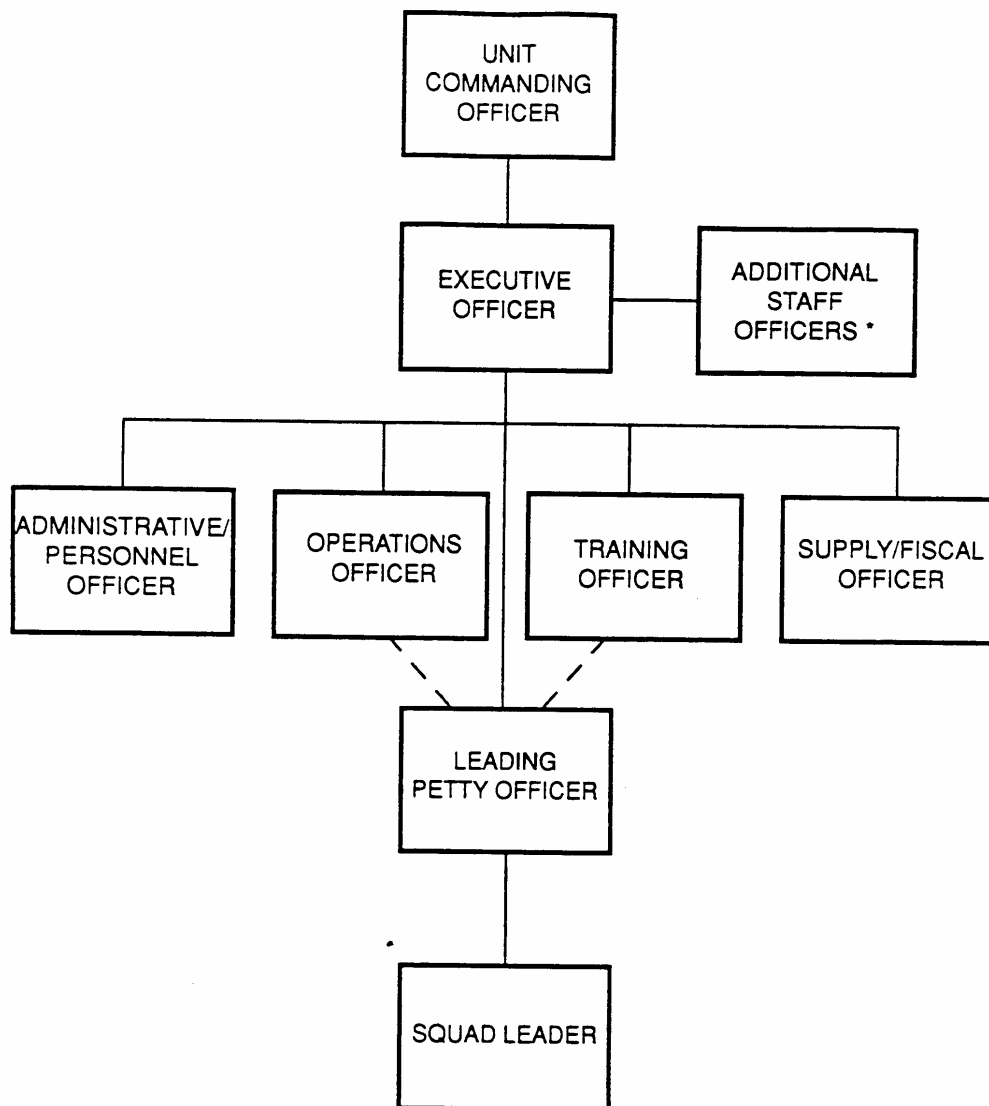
UNIT COMMANDING OFFICER

EXECUTIVE OFFICER

ADDITIONAL STAFF OFFICERS *

ADMINISTRATIVE/ PERSONNEL OFFICER

OPERATIONS OFFICER

TRAINING OFFICER

SUPPLY/FISCAL OFFICER

LEADING PETTY OFFICER

SQUAD LEADER